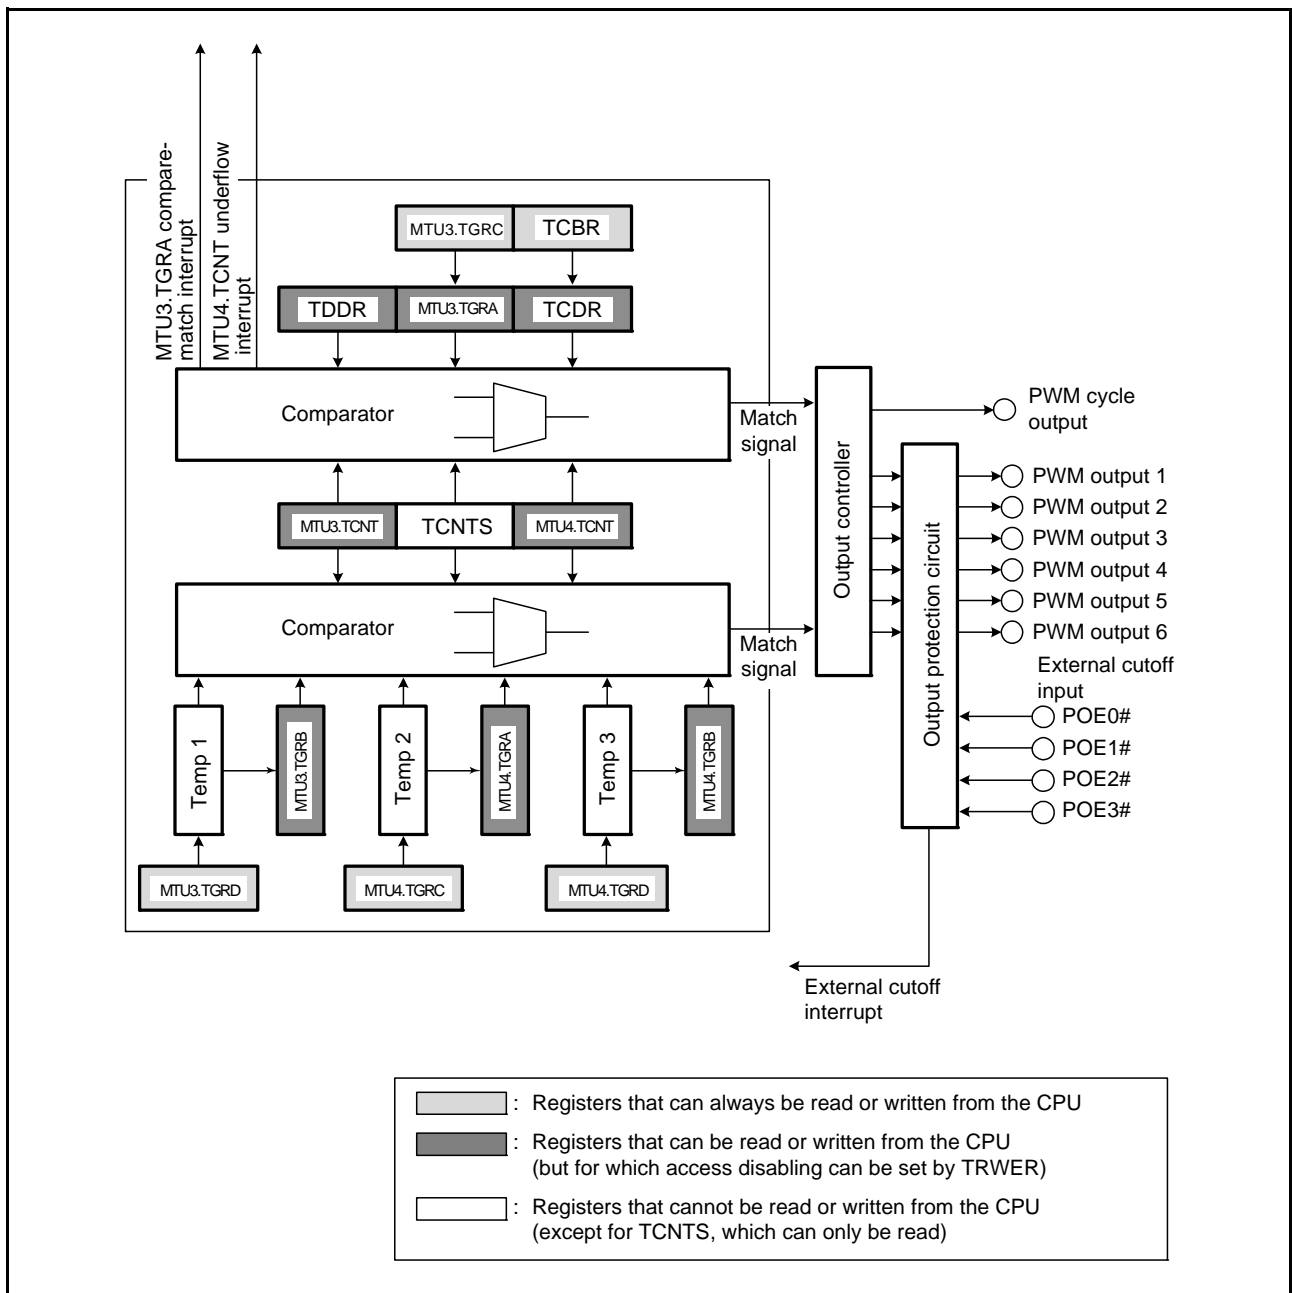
MTU3.TGRA compare-match interrupt

MTU4.TCNT underflow interrupt

MTU3.TGRC
TCBR
TDDR
MTU3.TGRA
TCDR

Comparator

Match signal

MTU3.TCNT
TCNTS
MTU4.TCNT

Comparator

Match signal

Temp 1
MTU3.TGRB
Temp 2
MTU4.TGRA
Temp 3
MTU4.TGRB

MTU3.TGRD
MTU4.TGRC
MTU4.TGRD

Output controller

Output protection circuit

PWM cycle output
PWM output 1
PWM output 2
PWM output 3
PWM output 4
PWM output 5
PWM output 6

External cutoff input
POE0#
POE1#
POE2#
POE3#

External cutoff interrupt

: Registers that can always be read or written from the CPU

: Registers that can be read or written from the CPU (but for which access disabling can be set by TRWER)

: Registers that cannot be read or written from the CPU (except for TCNTS, which can only be read)